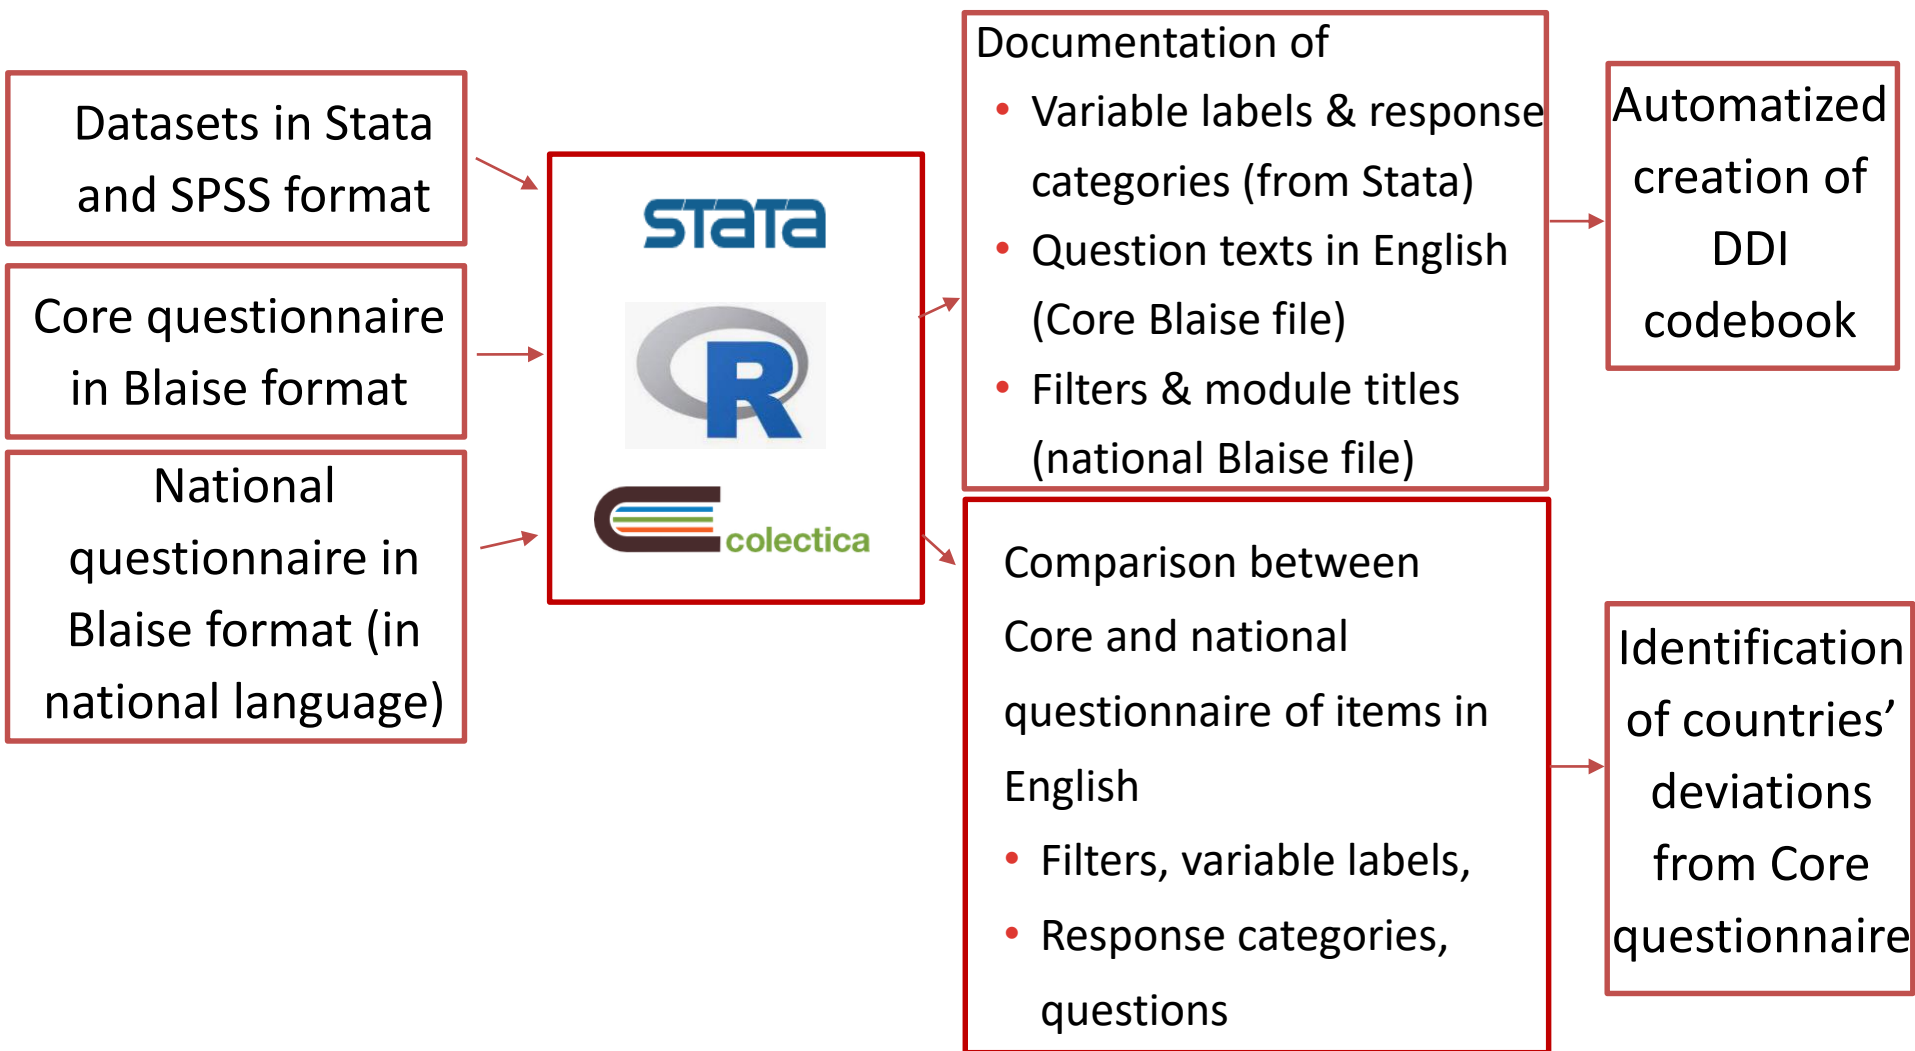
Datasets in Stata and SPSS format

Core questionnaire in Blaise format

National questionnaire in Blaise format (in national language)

stata

R

colectica

Documentation of
• Variable labels & response categories (from Stata)
• Question texts in English (Core Blaise file)
• Filters & module titles (national Blaise file)

Comparison between Core and national questionnaire of items in English
• Filters, variable labels,
• Response categories, questions

Automatized creation of DDI codebook

Identification of countries' deviations from Core questionnaire